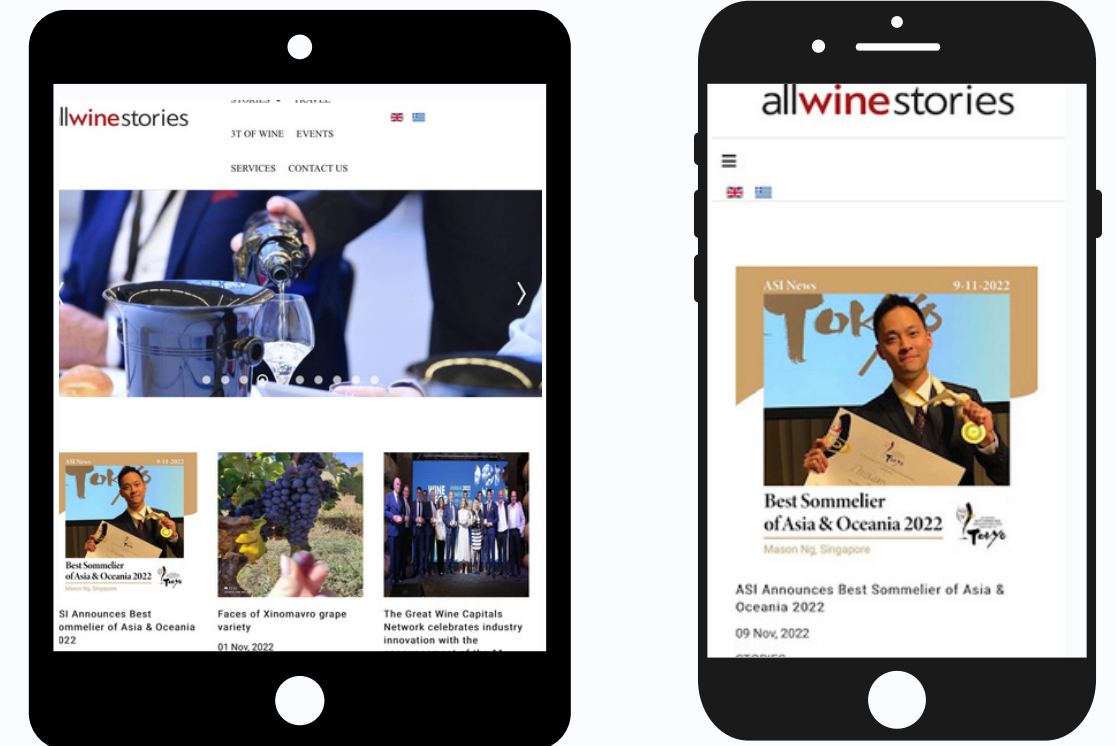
llwinestories

STORIES TRAVEL

3T OF WINE EVENTS

SERVICES CONTACT US

ASI News 9-11-2022

Tokyo

Best Sommelier of Asia & Oceania 2022

Mason Ng, Singapore

SI Announces Best ommelier of Asia & Oceania 022

Faces of Xinomavro grape variety

01 Nov, 2022

The Great Wine Capitals Network celebrates industry innovation with the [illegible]

allwinestories

ASI News 9-11-2022

Tokyo

Best Sommelier of Asia & Oceania 2022

Mason Ng, Singapore

ASI Announces Best Sommelier of Asia & Oceania 2022

09 Nov, 2022

STORIES